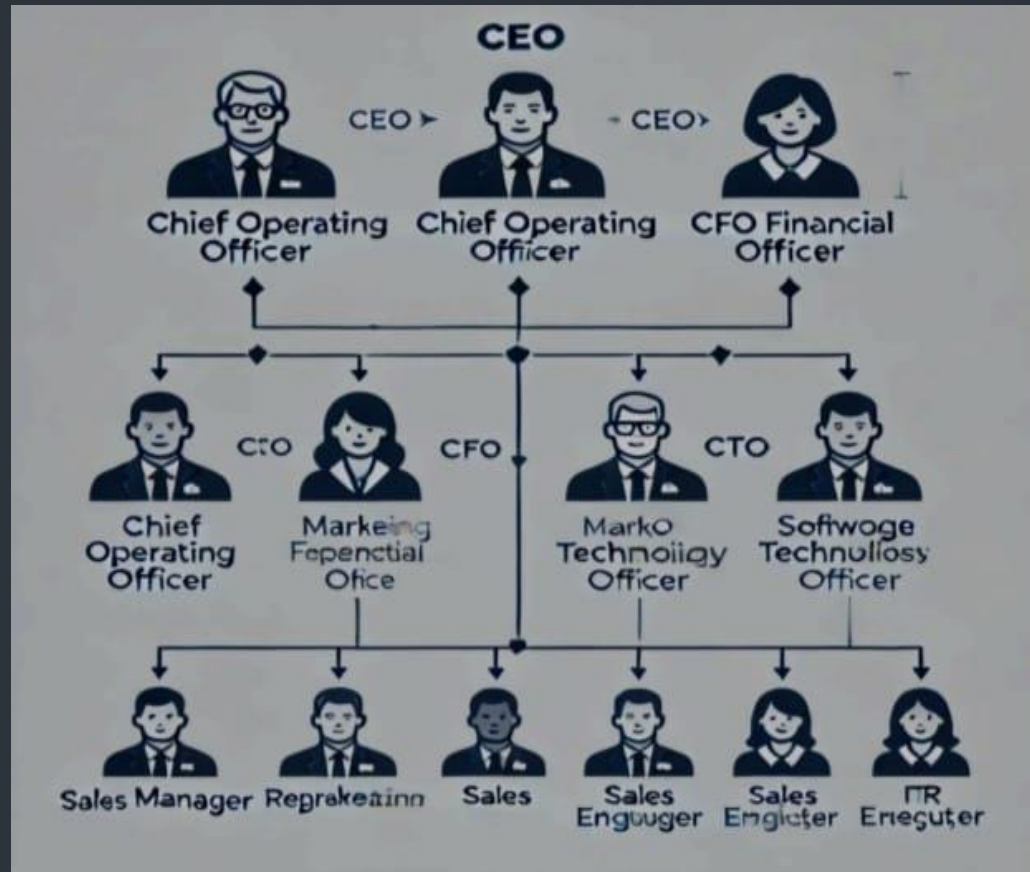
CEO

CEO ➤

· CEO›

Chief Operating Officer

Chief Operating Officer

CFO Financial Officer

CTO

CFO

CTO

Chief Operating Officer

Markeing Fepenctial Ofice

Marko Technoiigy Officer

Softwoge Technoliosy Officer

Sales Manager

Reprakeainn

Sales

Sales Enguuger

Sales Engicter

ITR Eneguter